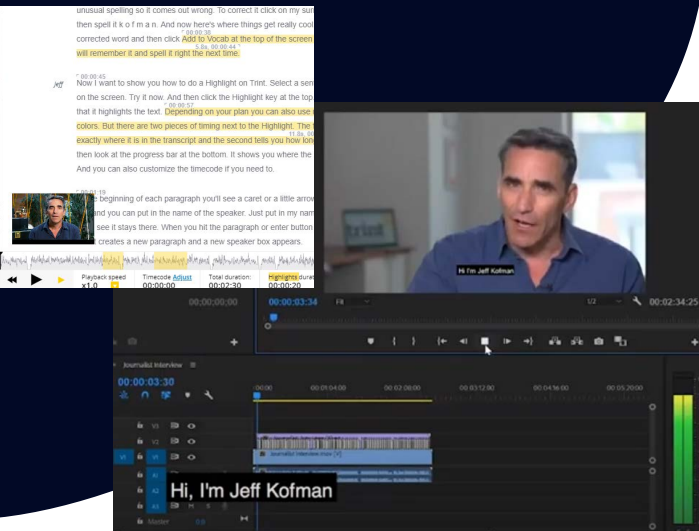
unusual spelling so it comes out wrong. To correct it click on my sur
then spell it k o f m a n. And now here's where things get really cool
00:00:38
corrected word and then click Add to Vocab at the top of the screen
5.8s, 00:00:44
will remember it and spell it right the next time.

Jeff
00:00:45
Now I want to show you how to do a Highlight on Trint. Select a sen
on the screen. Try it now. And then click the Highlight key at the top
00:00:57
that it highlights the text. Depending on your plan you can also use
colors. But there are two pieces of timing next to the Highlight. The
11.8s, 00:01
exactly where it is in the transcript and the second tells you how lon
then look at the progress bar at the bottom. It shows you where the
And you can also customize the timecode if you need to.

00:01:19
beginning of each paragraph you'll see a caret or a little arrow
and you can put in the name of the speaker. Just put in my nam
see it stays there. When you hit the paragraph or enter button
creates a new paragraph and a new speaker box appears.

Playback speed x1.0
Timecode Adjust 00:00:00
Total duration: 00:02:30
Highlights durat 00:00:20

trint
Hi I'm Jeff Kofman

00:00:00:00
00:00:03:34
Fit
1/2
00:02:34:25

Journalist Interview
00:00:03:30
:00:00
00:01:04:00
00:02:08:00
00:03:12:00
00:04:16:00
00:05:20:00
V3
V2
V1
V1
A1
A2
A3
Journalist Interview.mov [V]
Master
0.0

Hi, I'm Jeff Kofman